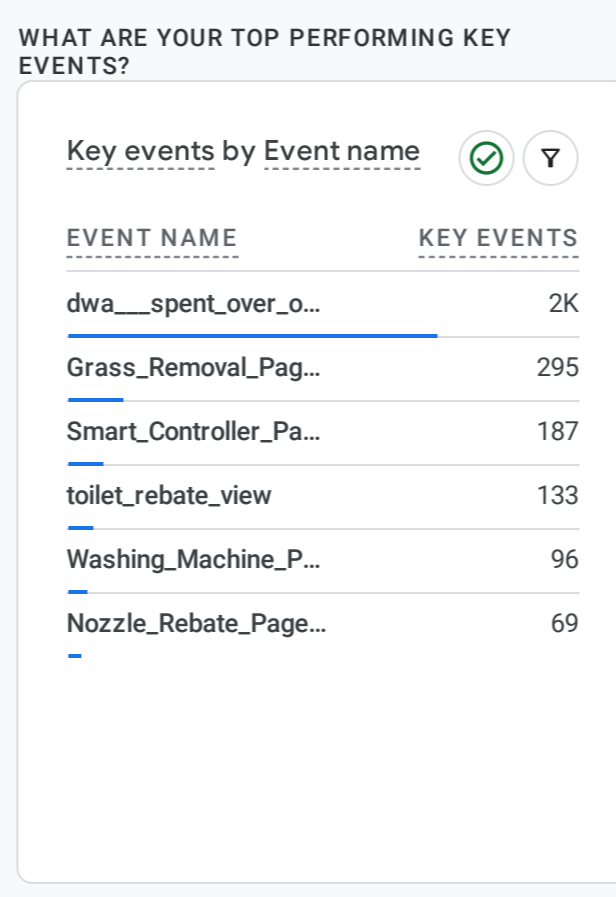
WHAT ARE YOUR TOP PERFORMING KEY EVENTS?

Key events by Event name

| EVENT NAME | KEY EVENTS |
|---|---|
| dwa___spent_over_o... | 2K |
| Grass_Removal_Pag... | 295 |
| Smart_Controller_Pa... | 187 |
| toilet_rebate_view | 133 |
| Washing_Machine_P... | 96 |
| Nozzle_Rebate_Page... | 69 |